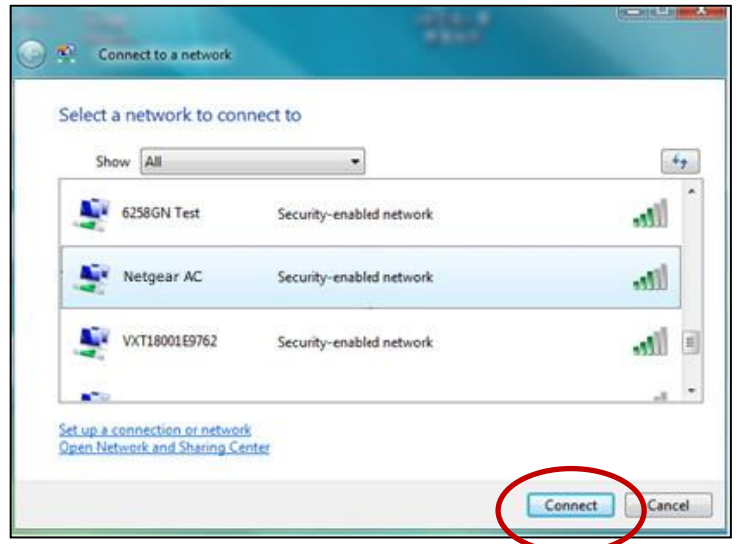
Connect to a network

Select a network to connect to

Show All

6258GN Test Security-enabled network

Netgear AC Security-enabled network

VXT18001E9762 Security-enabled network

Set up a connection or network
Open Network and Sharing Center

Connect Cancel